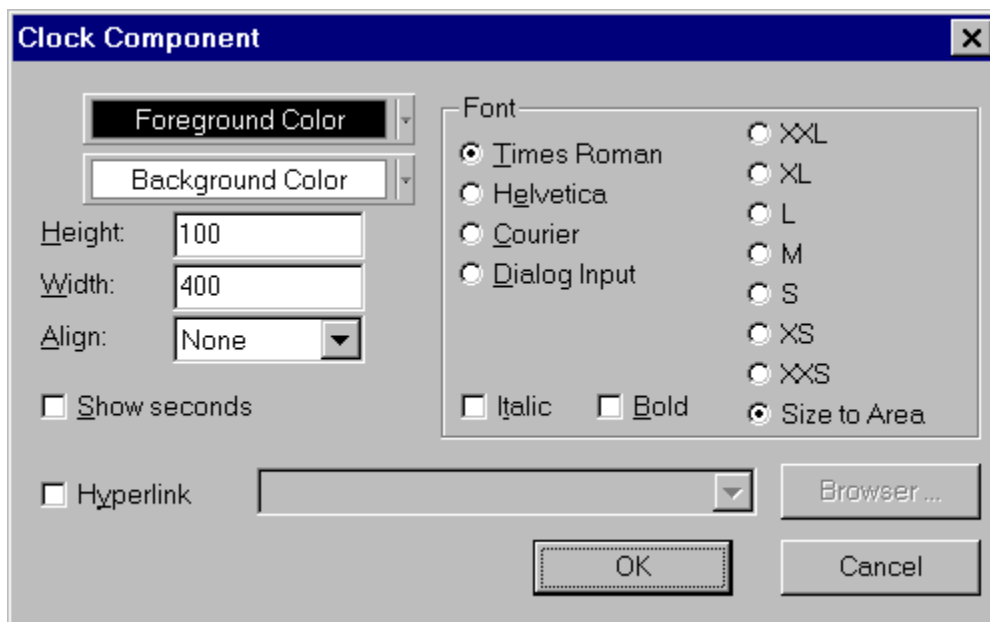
Clock Component

Foreground Color

Background Color

Height: 100

Width: 400

Align: None

Show seconds

Font

Times Roman

Helvetica

Courier

Dialog Input

XXL

XL

L

M

S

XS

XXS

Size to Area

Italic

Bold

Hyperlink

Browser ...

OK

Cancel